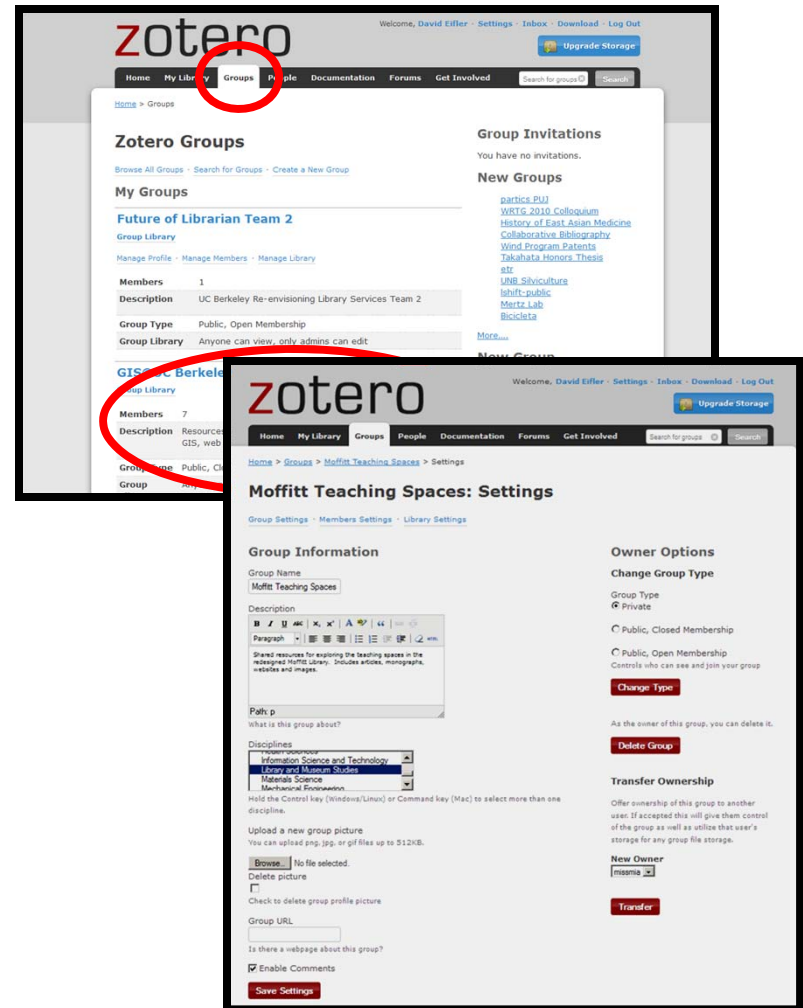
zotero

Welcome, David Eifler · Settings · Inbox · Download · Log Out

Upgrade Storage

Home My Library Groups People Documentation Forums Get Involved

Search for groups

Search

Home > Groups

Zotero Groups

Browse All Groups · Search for Groups · Create a New Group

My Groups

Future of Librarian Team 2

Group Library

Manage Profile · Manage Members · Manage Library

| Members | 1 |
|---|---|
| Description | UC Berkeley Re-envisioning Library Services Team 2 |
| Group Type | Public, Open Membership |
| Group Library | Anyone can view, only admins can edit |

GIS@UC Berkele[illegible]

Group Library

| Members | 7 |
|---|---|
| Description | Resources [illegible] GIS, web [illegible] |
| Group Type | Public, Cl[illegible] |
| Group | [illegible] |

Group Invitations

You have no invitations.

New Groups

partics PUJ
WRTG 2010 Colloquium
History of East Asian Medicine
Collaborative Bibliography
Wind Program Patents
Takahata Honors Thesis
etr
UNB Silviculture
Ishift-public
Mertz Lab
Bicicleta

More...

zotero

Welcome, David Eifler · Settings · Inbox · Download · Log Out

Upgrade Storage

Home My Library Groups People Documentation Forums Get Involved

Search for groups

Search

Home > Groups > Moffitt Teaching Spaces > Settings

Moffitt Teaching Spaces: Settings

Group Settings · Members Settings · Library Settings

Group Information

Group Name

Moffitt Teaching Spaces

Description

Paragraph

Shared resources for exploring the teaching spaces in the redesigned Moffitt Library. Includes articles, monographs, websites and images.

Path: p

What is this group about?

Disciplines

Information Science and Technology
Library and Museum Studies
Materials Science
Mechanical Engineering

Hold the Control key (Windows/Linux) or Command key (Mac) to select more than one discipline.

Upload a new group picture

You can upload png, jpg, or gif files up to 512KB.

Browse... No file selected.

Delete picture

Check to delete group profile picture

Group URL

Is there a webpage about this group?

Enable Comments

Save Settings

Owner Options

Change Group Type

Group Type

Private

Public, Closed Membership

Public, Open Membership

Controls who can see and join your group

Change Type

As the owner of this group, you can delete it.

Delete Group

Transfer Ownership

Offer ownership of this group to another user. If accepted this will give them control of the group as well as utilize that user's storage for any group file storage.

New Owner

missmia

Transfer